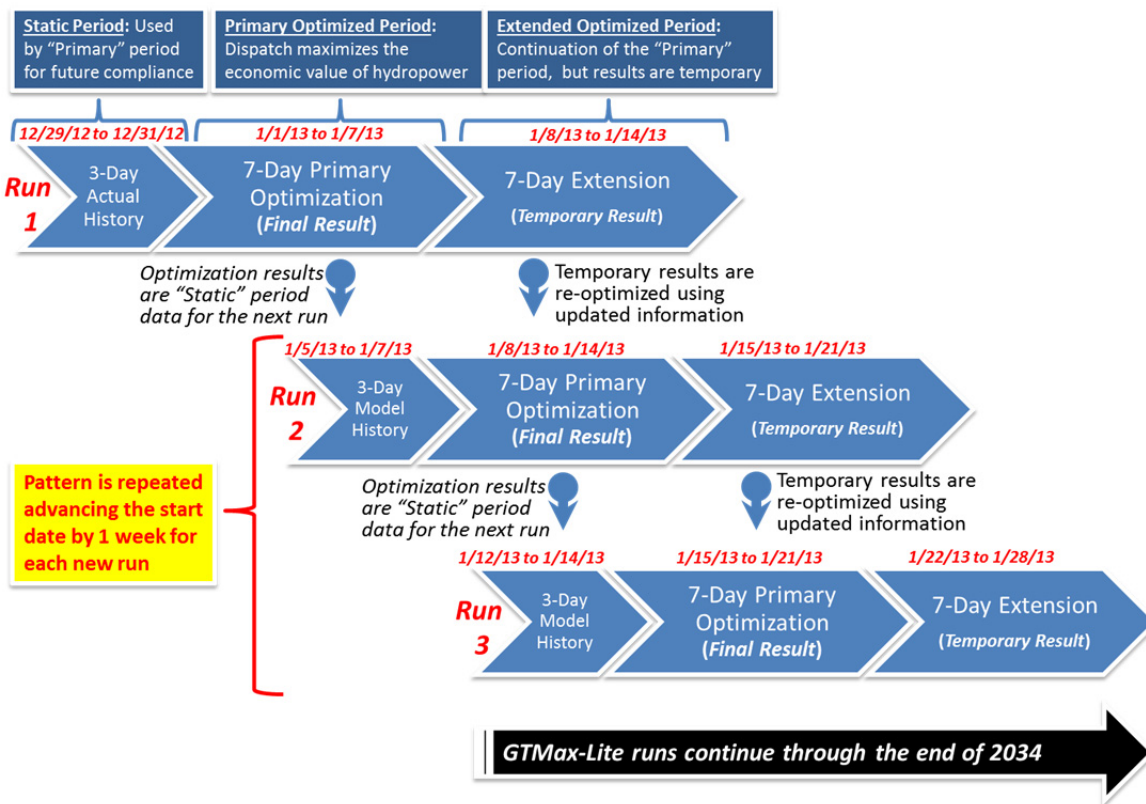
Static Period: Used by “Primary” period for future compliance

Primary Optimized Period: Dispatch maximizes the economic value of hydropower

Extended Optimized Period: Continuation of the “Primary” period, but results are temporary

12/29/12 to 12/31/12

1/1/13 to 1/7/13

1/8/13 to 1/14/13

Run 1

3-Day Actual History

7-Day Primary Optimization (Final Result)

7-Day Extension (Temporary Result)

Optimization results are “Static” period data for the next run

Temporary results are re-optimized using updated information

1/5/13 to 1/7/13

1/8/13 to 1/14/13

1/15/13 to 1/21/13

Run 2

3-Day Model History

7-Day Primary Optimization (Final Result)

7-Day Extension (Temporary Result)

Pattern is repeated advancing the start date by 1 week for each new run

Optimization results are “Static” period data for the next run

Temporary results are re-optimized using updated information

1/12/13 to 1/14/13

1/15/13 to 1/21/13

1/22/13 to 1/28/13

Run 3

3-Day Model History

7-Day Primary Optimization (Final Result)

7-Day Extension (Temporary Result)

GTMax-Lite runs continue through the end of 2034